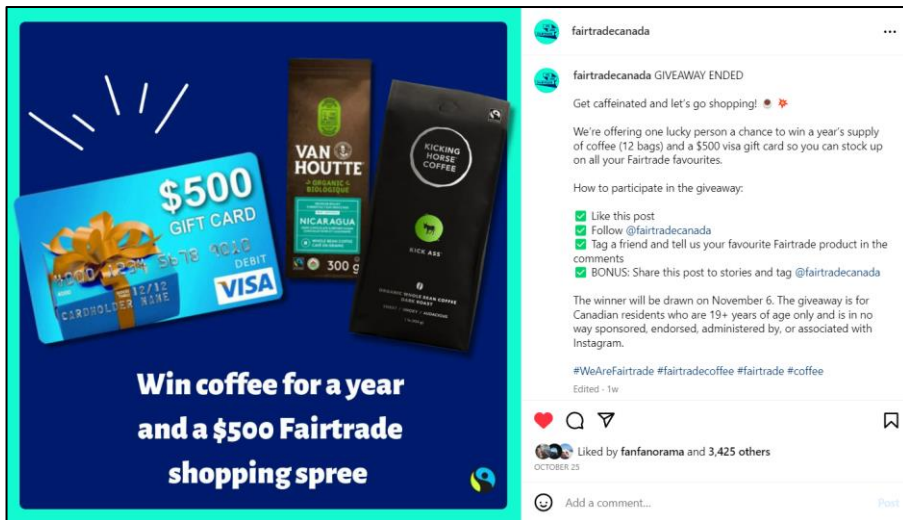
$500
GIFT CARD
4000 1234 5678 9010
12/12
CARDHOLDER NAME
DEBIT
VISA

VAN HOUTTE
ORGANIC BIOLOGIQUE
NICARAGUA
300 g

KICKING HORSE COFFEE
KICK ASS
ORGANIC WHOLE BEAN COFFEE DARK ROAST

Win coffee for a year and a $500 Fairtrade shopping spree

fairtradecanada

fairtradecanada GIVEAWAY ENDED

Get caffeinated and let's go shopping!

We're offering one lucky person a chance to win a year's supply of coffee (12 bags) and a $500 visa gift card so you can stock up on all your Fairtrade favourites.

How to participate in the giveaway:

✅ Like this post
✅ Follow @fairtradecanada
✅ Tag a friend and tell us your favourite Fairtrade product in the comments
✅ BONUS: Share this post to stories and tag @fairtradecanada

The winner will be drawn on November 6. The giveaway is for Canadian residents who are 19+ years of age only and is in no way sponsored, endorsed, administered by, or associated with Instagram.

#WeAreFairtrade #fairtradecoffee #fairtrade #coffee

Edited · 1w

Liked by fanfanorama and 3,425 others
OCTOBER 25

Add a comment...
Post